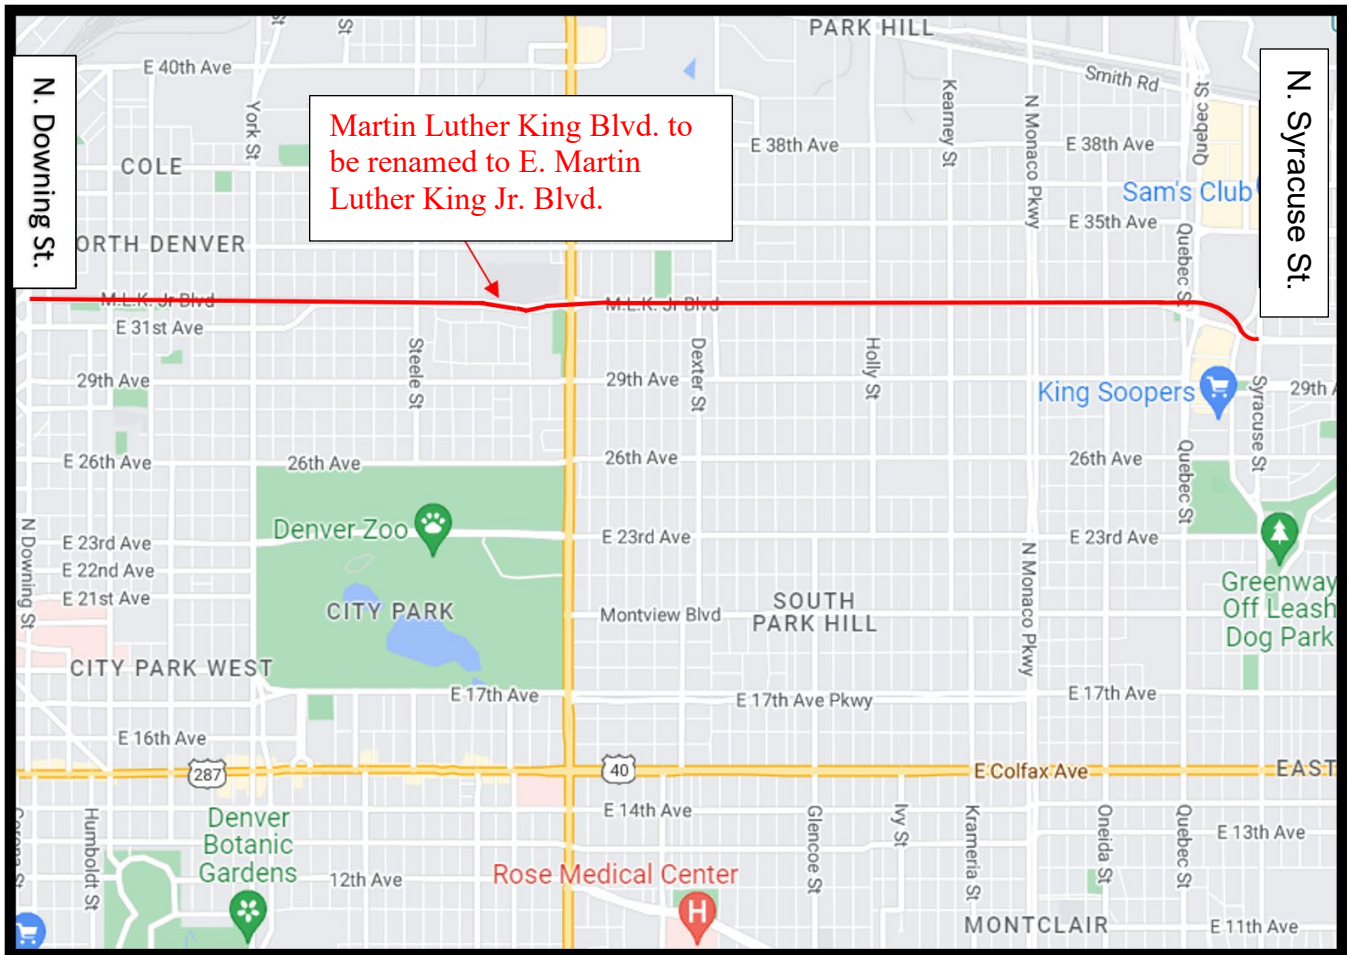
N. Downing St.

Martin Luther King Blvd. to be renamed to E. Martin Luther King Jr. Blvd.

N. Syracuse St.

PARK HILL
E 40th Ave
St
St
York St
COLE
ORTH DENVER
E 38th Ave
Kearney St
N Monaco Pkwy
Smith Rd
Quebec St
E 38th Ave
Sam's Club
E 35th Ave
Quebec St
M.L.K. Jr Blvd
E 31st Ave
M.L.K. Jr Blvd
29th Ave
Steele St
29th Ave
Dexter St
Holly St
King Soopers
Syracuse St
29th
E 26th Ave
26th Ave
26th Ave
26th Ave
Quebec St
Denver Zoo
N Downing St
E 23rd Ave
E 22nd Ave
E 21st Ave
E 23rd Ave
E 23rd Ave
CITY PARK
Montview Blvd
SOUTH PARK HILL
N Monaco Pkwy
Greenway Off Leash Dog Park
CITY PARK WEST
E 17th Ave
E 17th Ave Pkwy
E 17th Ave
E 16th Ave
287
40
E Colfax Ave
EAST
E 14th Ave
Glencoe St
Ivy St
Krameria St
Oneida St
Quebec St
E 13th Ave
Corona St
Humboldt St
Denver Botanic Gardens
12th Ave
Rose Medical Center
MONTCLAIR
E 11th Ave